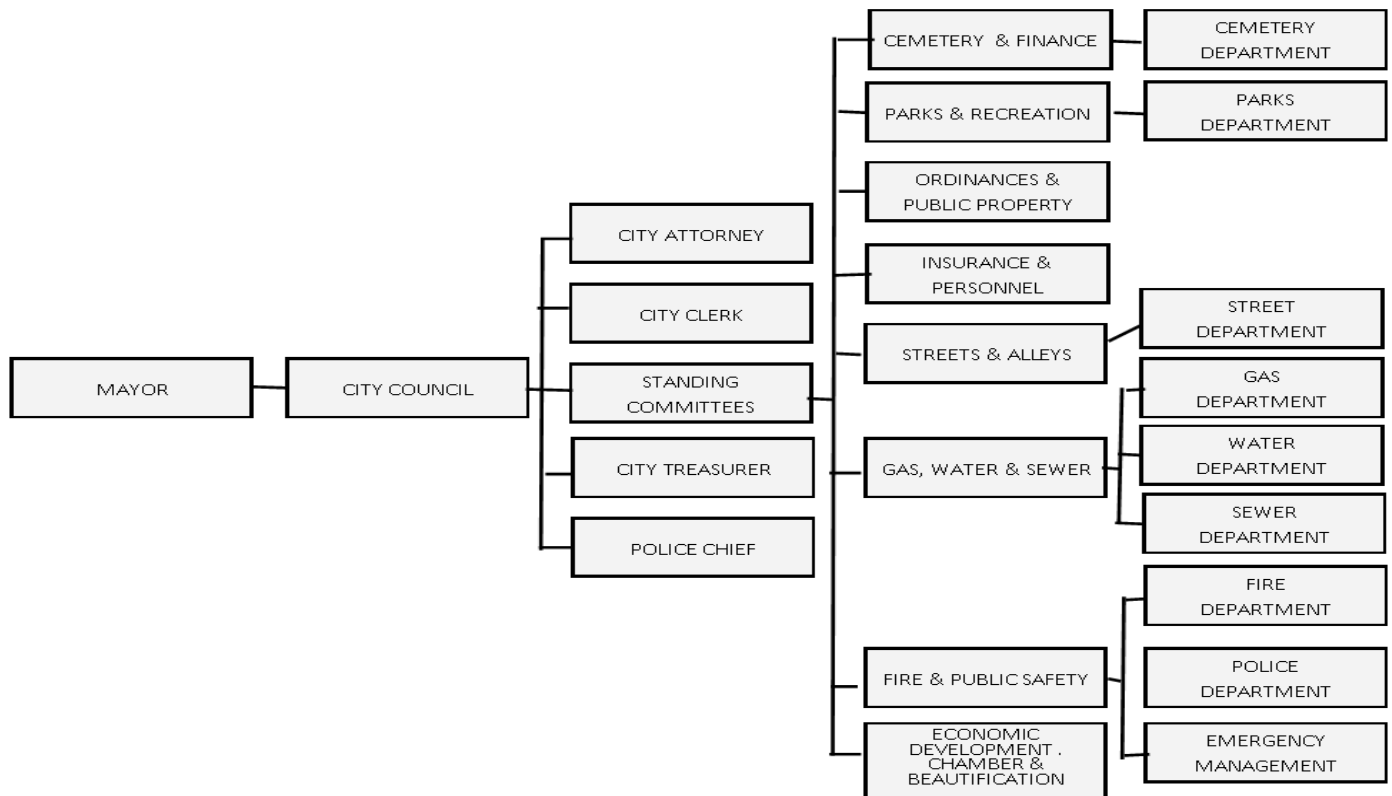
MAYOR

CITY COUNCIL

CITY ATTORNEY

CITY CLERK

STANDING COMMITTEES

CITY TREASURER

POLICE CHIEF

CEMETERY & FINANCE

CEMETERY DEPARTMENT

PARKS & RECREATION

PARKS DEPARTMENT

ORDINANCES & PUBLIC PROPERTY

INSURANCE & PERSONNEL

STREETS & ALLEYS

STREET DEPARTMENT

GAS, WATER & SEWER

GAS DEPARTMENT

WATER DEPARTMENT

SEWER DEPARTMENT

FIRE & PUBLIC SAFETY

FIRE DEPARTMENT

POLICE DEPARTMENT

EMERGENCY MANAGEMENT

ECONOMIC DEVELOPMENT . CHAMBER & BEAUTIFICATION